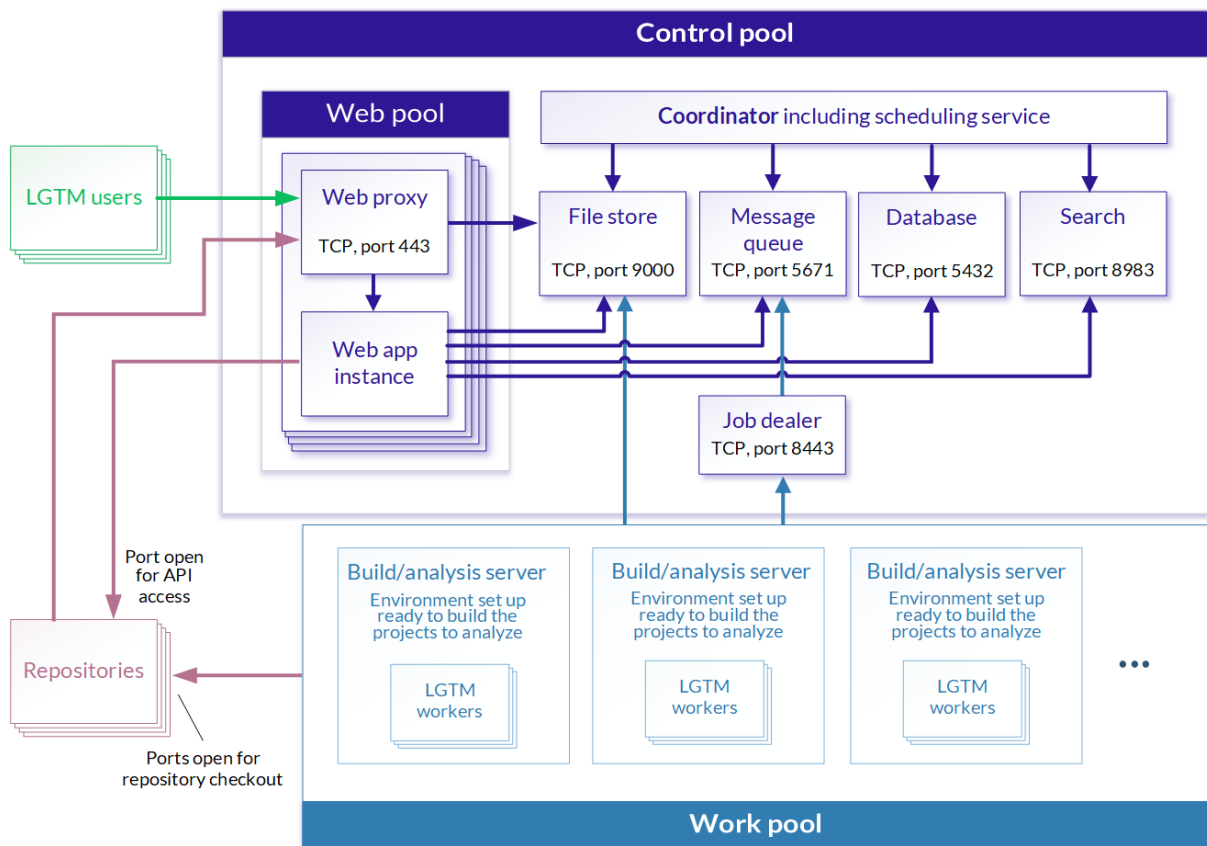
Control pool

Web pool

Coordinator including scheduling service

LGTM users

Web proxy
TCP, port 443

File store
TCP, port 9000

Message queue
TCP, port 5671

Database
TCP, port 5432

Search
TCP, port 8983

Web app instance

Job dealer
TCP, port 8443

Port open for API access

Build/analysis server
Environment set up ready to build the projects to analyze
LGTM workers

Build/analysis server
Environment set up ready to build the projects to analyze
LGTM workers

Build/analysis server
Environment set up ready to build the projects to analyze
LGTM workers

...

Repositories

Ports open for repository checkout

Work pool